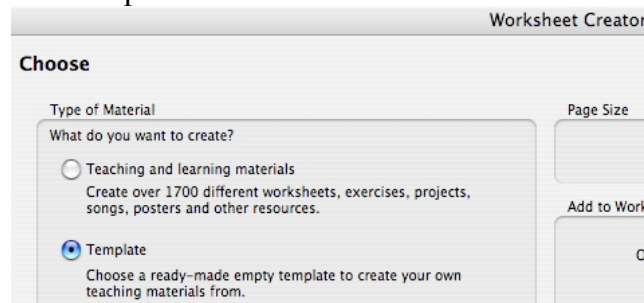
Worksheet Creator

Choose

Type of Material

What do you want to create?

Teaching and learning materials

Create over 1700 different worksheets, exercises, projects, songs, posters and other resources.

Template

Choose a ready-made empty template to create your own teaching materials from.

Page Size

Add to Work

O